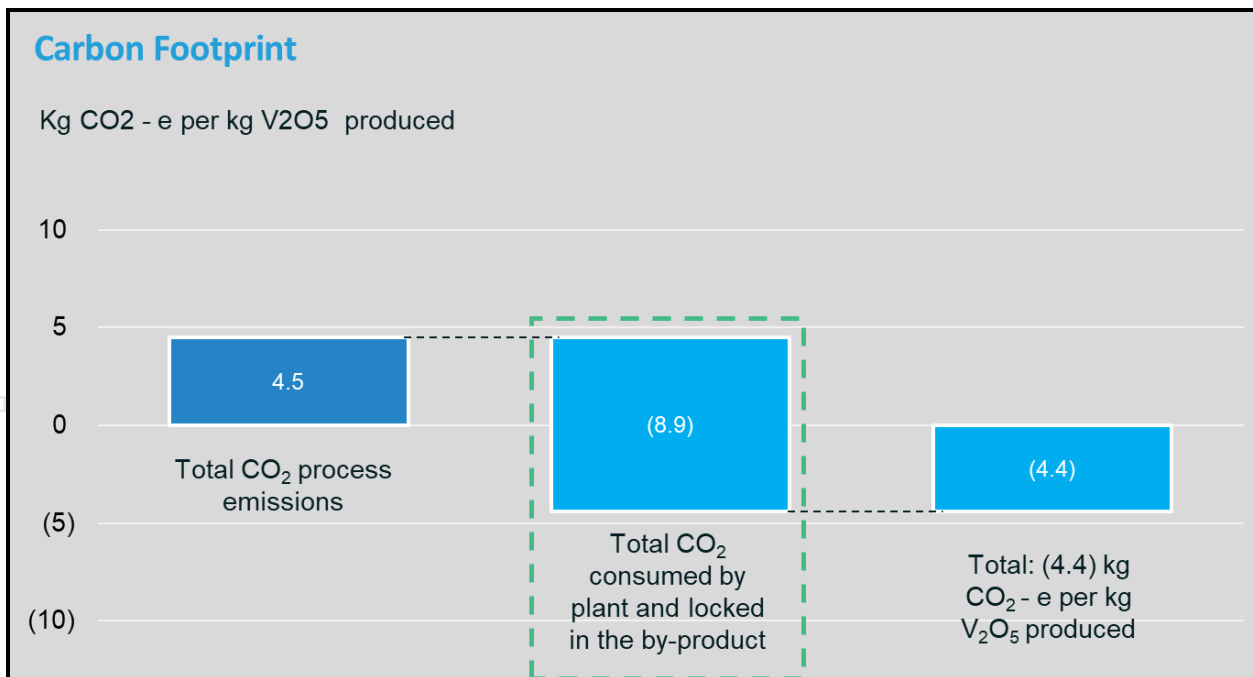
Carbon Footprint

Kg CO2 - e per kg V2O5 produced

10

5

0

(5)

(10)

4.5

Total $CO_2$ process emissions

(8.9)

Total $CO_2$ consumed by plant and locked in the by-product

(4.4)

Total: (4.4) kg $CO_2$ - e per kg $V_2O_5$ produced